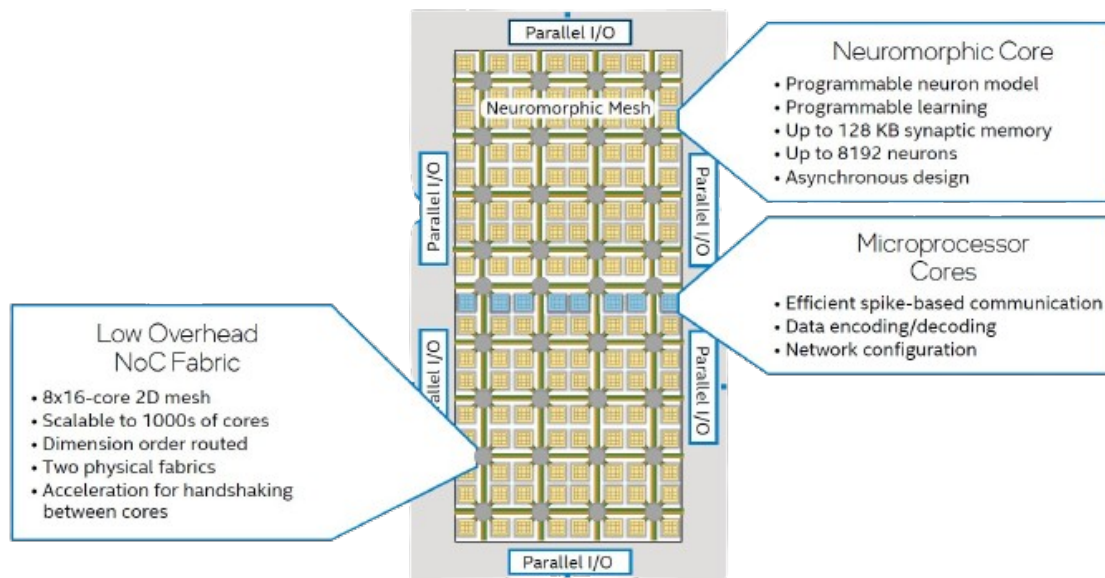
Parallel I/O

Neuromorphic Mesh

Parallel I/O

Parallel I/O

Parallel I/O

Parallel I/O

Parallel I/O

Neuromorphic Core
• Programmable neuron model
• Programmable learning
• Up to 128 KB synaptic memory
• Up to 8192 neurons
• Asynchronous design

Microprocessor Cores
• Efficient spike-based communication
• Data encoding/decoding
• Network configuration

Low Overhead NoC Fabric
• 8x16-core 2D mesh
• Scalable to 1000s of cores
• Dimension order routed
• Two physical fabrics
• Acceleration for handshaking between cores